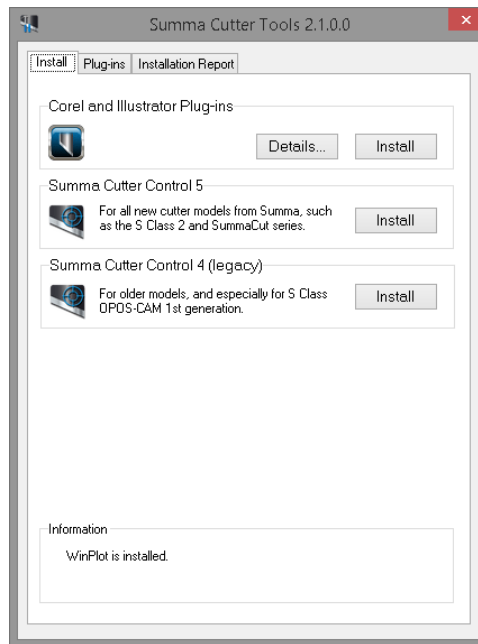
Summa Cutter Tools 2.1.0.0

Install | Plug-ins | Installation Report

Corel and Illustrator Plug-ins

Details...

Install

Summa Cutter Control 5

For all new cutter models from Summa, such as the S Class 2 and SummaCut series.

Install

Summa Cutter Control 4 (legacy)

For older models, and especially for S Class OPOS-CAM 1st generation.

Install

Information

WinPlot is installed.